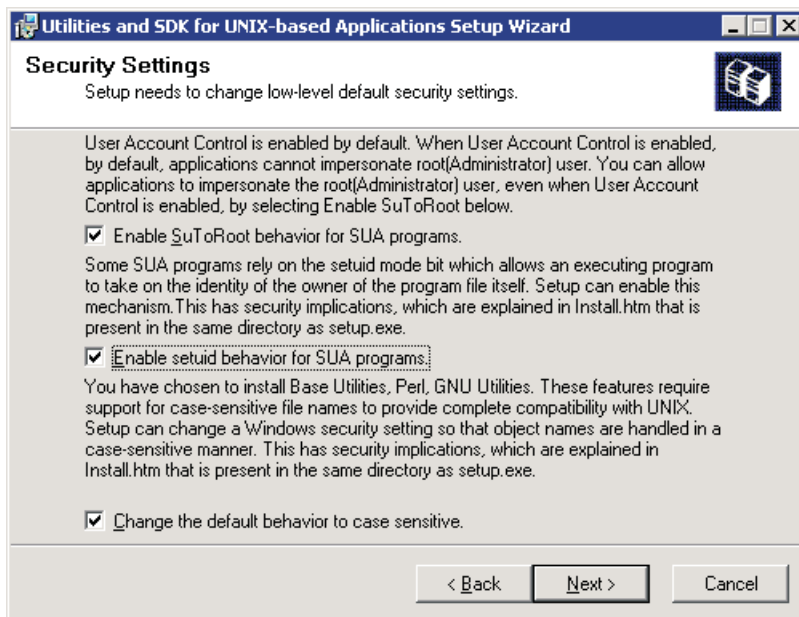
Utilities and SDK for UNIX-based Applications Setup Wizard

Security Settings
Setup needs to change low-level default security settings.

User Account Control is enabled by default. When User Account Control is enabled, by default, applications cannot impersonate root(Administrator) user. You can allow applications to impersonate the root(Administrator) user, even when User Account Control is enabled, by selecting Enable SuToRoot below.

☑ Enable SuToRoot behavior for SUA programs.

Some SUA programs rely on the setuid mode bit which allows an executing program to take on the identity of the owner of the program file itself. Setup can enable this mechanism.This has security implications, which are explained in Install.htm that is present in the same directory as setup.exe.

☑ Enable setuid behavior for SUA programs.

You have chosen to install Base Utilities, Perl, GNU Utilities. These features require support for case-sensitive file names to provide complete compatibility with UNIX. Setup can change a Windows security setting so that object names are handled in a case-sensitive manner. This has security implications, which are explained in Install.htm that is present in the same directory as setup.exe.

☑ Change the default behavior to case sensitive.

< Back
Next >
Cancel